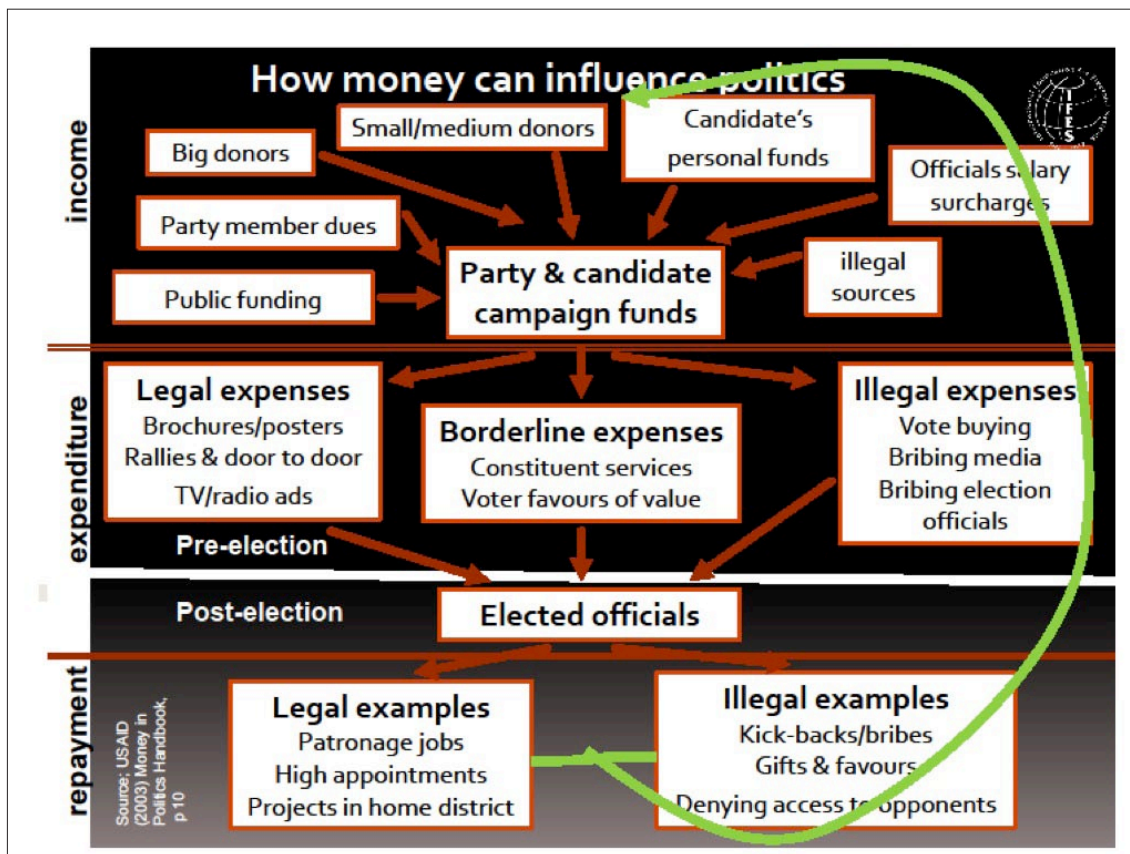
How money can influence politics

income

Big donors

Small/medium donors

Candidate's personal funds

Officials salary surcharges

Party member dues

Party & candidate campaign funds

illegal sources

Public funding

expenditure

Legal expenses
Brochures/posters
Rallies & door to door
TV/radio ads

Borderline expenses
Constituent services
Voter favours of value

Illegal expenses
Vote buying
Bribing media
Bribing election officials

Pre-election

Post-election

Elected officials

repayment

Legal examples
Patronage jobs
High appointments
Projects in home district

Illegal examples
Kick-backs/bribes
Gifts & favours
Denying access to opponents

Source: USAID (2003) Money in Politics Handbook, p 10

IFES